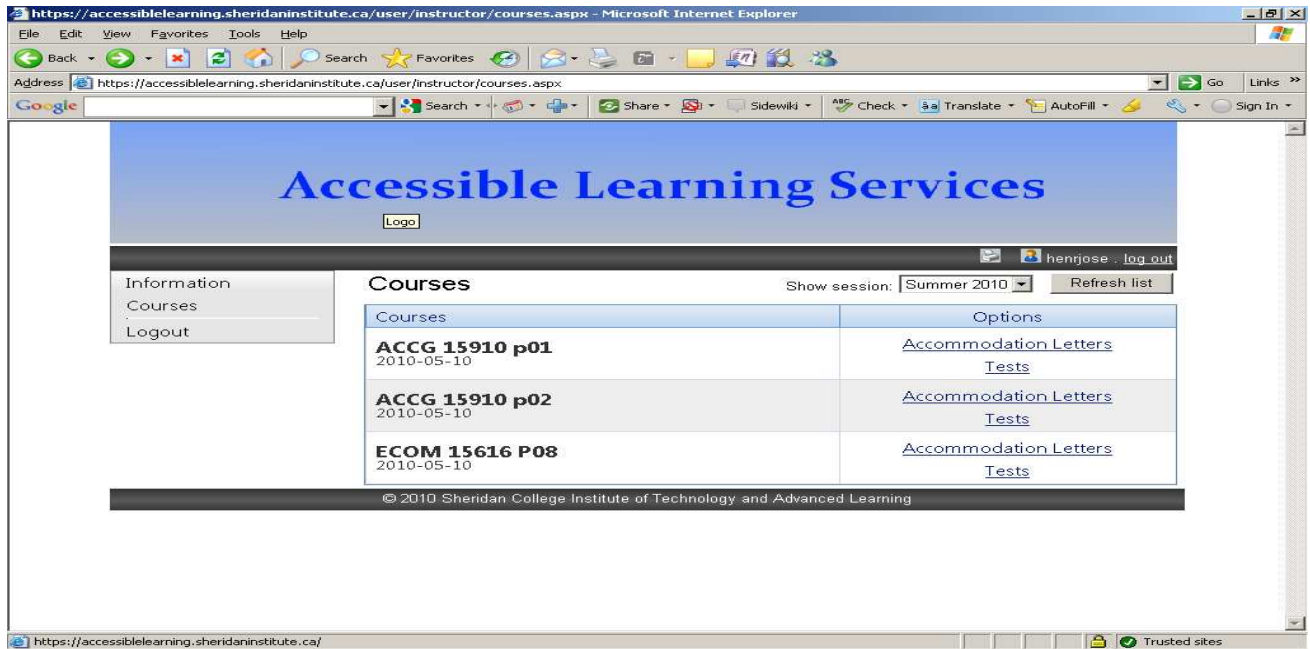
https://accessiblelearning.sheridaninstitute.ca/user/instructor/courses.aspx - Microsoft Internet Explorer

File Edit View Favorites Tools Help

Back Search Favorites

Address https://accessiblelearning.sheridaninstitute.ca/user/instructor/courses.aspx Go Links »

Google Search Share Sidewiki Check Translate AutoFill Sign In

Accessible Learning Services

Logo

henrjose . log out

Information
Courses
Logout

Courses

Show session: Summer 2010 Refresh list

| Courses | Options |
|---|---|
| ACCG 15910 p01 2010-05-10 | Accommodation Letters Tests |
| ACCG 15910 p02 2010-05-10 | Accommodation Letters Tests |
| ECOM 15616 P08 2010-05-10 | Accommodation Letters Tests |

© 2010 Sheridan College Institute of Technology and Advanced Learning

https://accessiblelearning.sheridaninstitute.ca/

Trusted sites